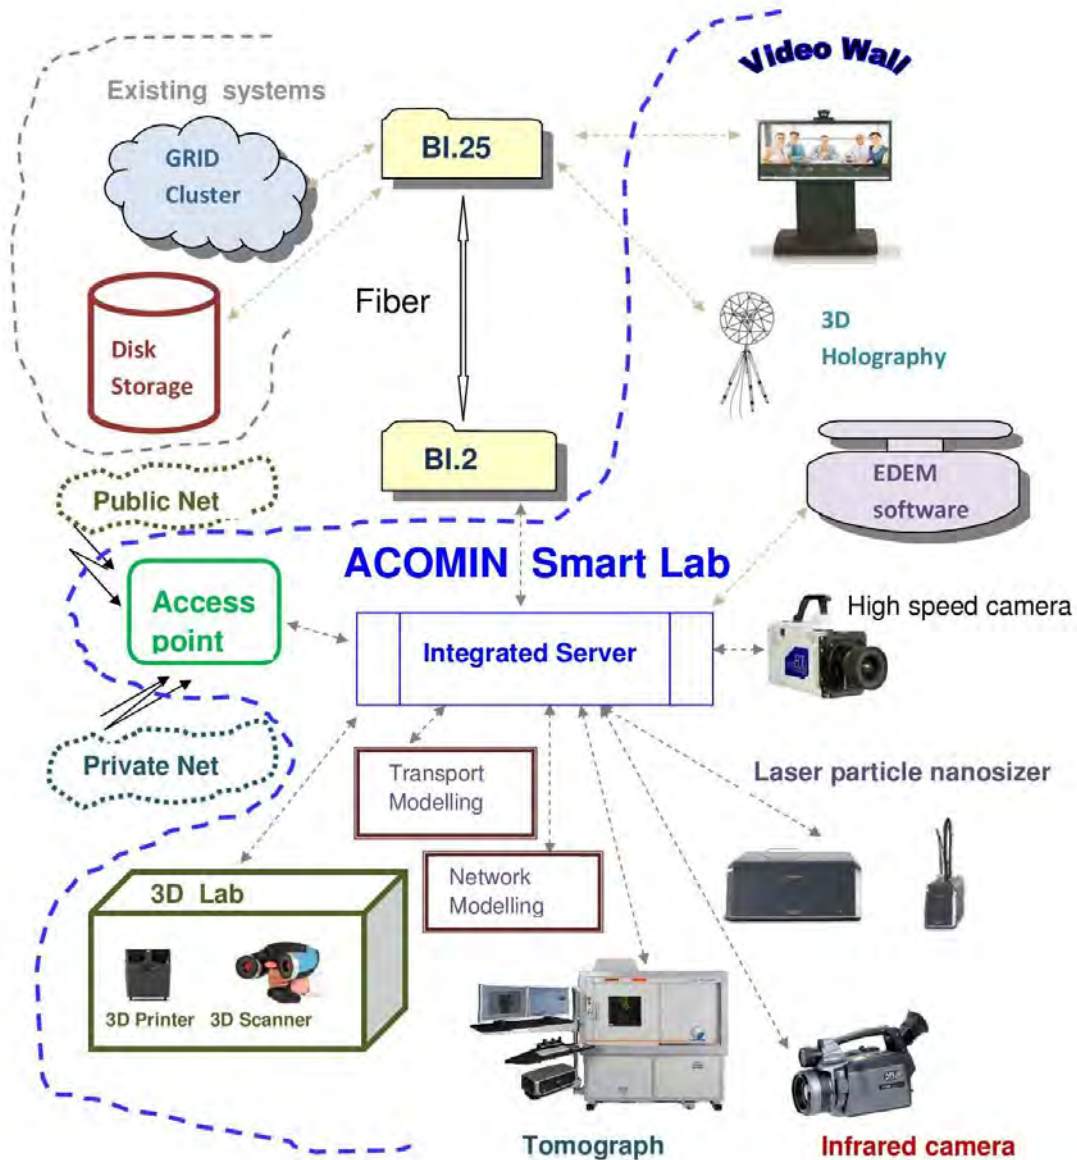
Existing systems

GRID Cluster

Disk Storage

BI.25

Fiber

BI.2

Video Wall

3D Holography

EDEM software

Public Net

Access point

Private Net

ACOMIN Smart Lab

Integrated Server

High speed camera

Transport Modelling

Network Modelling

Laser particle nanosizer

3D Lab

3D Printer 3D Scanner

Tomograph

Infrared camera